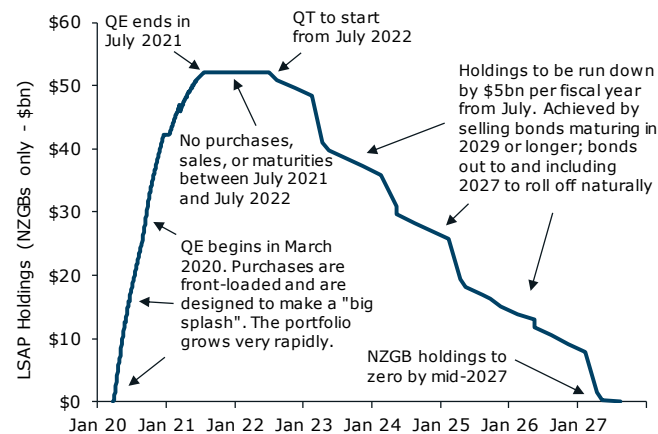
$60
$50
$40
$30
$20
$10
$0

LSAP Holdings (NZGBs only - $bn)

Jan 20 Jan 21 Jan 22 Jan 23 Jan 24 Jan 25 Jan 26 Jan 27

QE ends in July 2021

QT to start from July 2022

No purchases, sales, or maturities between July 2021 and July 2022

Holdings to be run down by $5bn per fiscal year from July. Achieved by selling bonds maturing in 2029 or longer; bonds out to and including 2027 to roll off naturally

QE begins in March 2020. Purchases are front-loaded and are designed to make a "big splash". The portfolio grows very rapidly.

NZGB holdings to zero by mid-2027